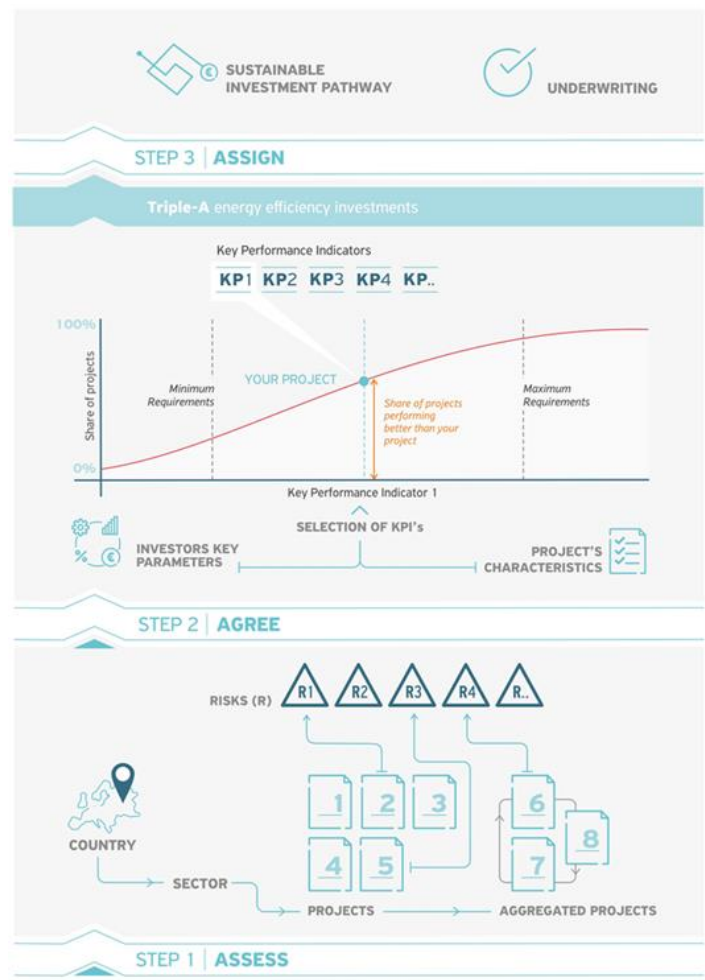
SUSTAINABLE INVESTMENT PATHWAY

UNDERWRITING

STEP 3 | ASSIGN

Triple-A energy efficiency investments

Key Performance Indicators

KP1 KP2 KP3 KP4 KP..

100%

Share of projects

0%

Minimum Requirements

YOUR PROJECT

Share of projects performing better than your project

Maximum Requirements

Key Performance Indicator 1

SELECTION OF KPI's

% €

INVESTORS KEY PARAMETERS

PROJECT'S CHARACTERISTICS

STEP 2 | AGREE

RISKS (R)

R1 R2 R3 R4 R..

1 2 3 4 5

6 7 8

COUNTRY

SECTOR

PROJECTS

AGGREGATED PROJECTS

STEP 1 | ASSESS